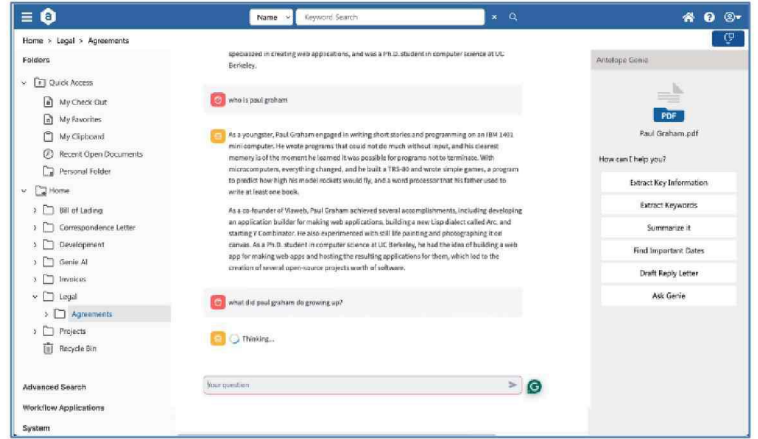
Name Keyword Search

Home > Legal > Agreements

Folders

Quick Access

My Check Out

My Favorites

My Clipboard

Recent Open Documents

Personal Folder

Home

Bill of Lading

Correspondence Letter

Development

Genie AI

Invoices

Legal

Agreements

Projects

Recycle Bin

Advanced Search

Workflow Applications

System

specialized in creating web applications, and was a Ph.D. student in computer science at UC Berkeley.

who is paul graham

As a youngster, Paul Graham engaged in writing short stories and programming on an IBM 1401 mini computer. He wrote programs that could not do much without input, and his clearest memory is of the moment he learned it was possible for programs not to terminate. With microcomputers, everything changed, and he built a TRS-80 and wrote simple games, a program to predict how high his model rockets would fly, and a word processor that his father used to write at least one book.

As a co-founder of Viaweb, Paul Graham achieved several accomplishments, including developing an application builder for making web applications, building a new Lisp dialect called Arc, and starting Y Combinator. He also experimented with still life painting and photographing iron canvas. As a Ph.D. student in computer science at UC Berkeley, he had the idea of building a web app for making web apps and hosting the resulting applications for them, which led to the creation of several open-source projects worth of software.

what did paul graham do growing up?

Thinking...

Your question

Antelope Genie

PDF

Paul Graham.pdf

How can I help you?

Extract Key Information

Extract Keywords

Summarize it

Find Important Dates

Draft Reply Letter

Ask Genie